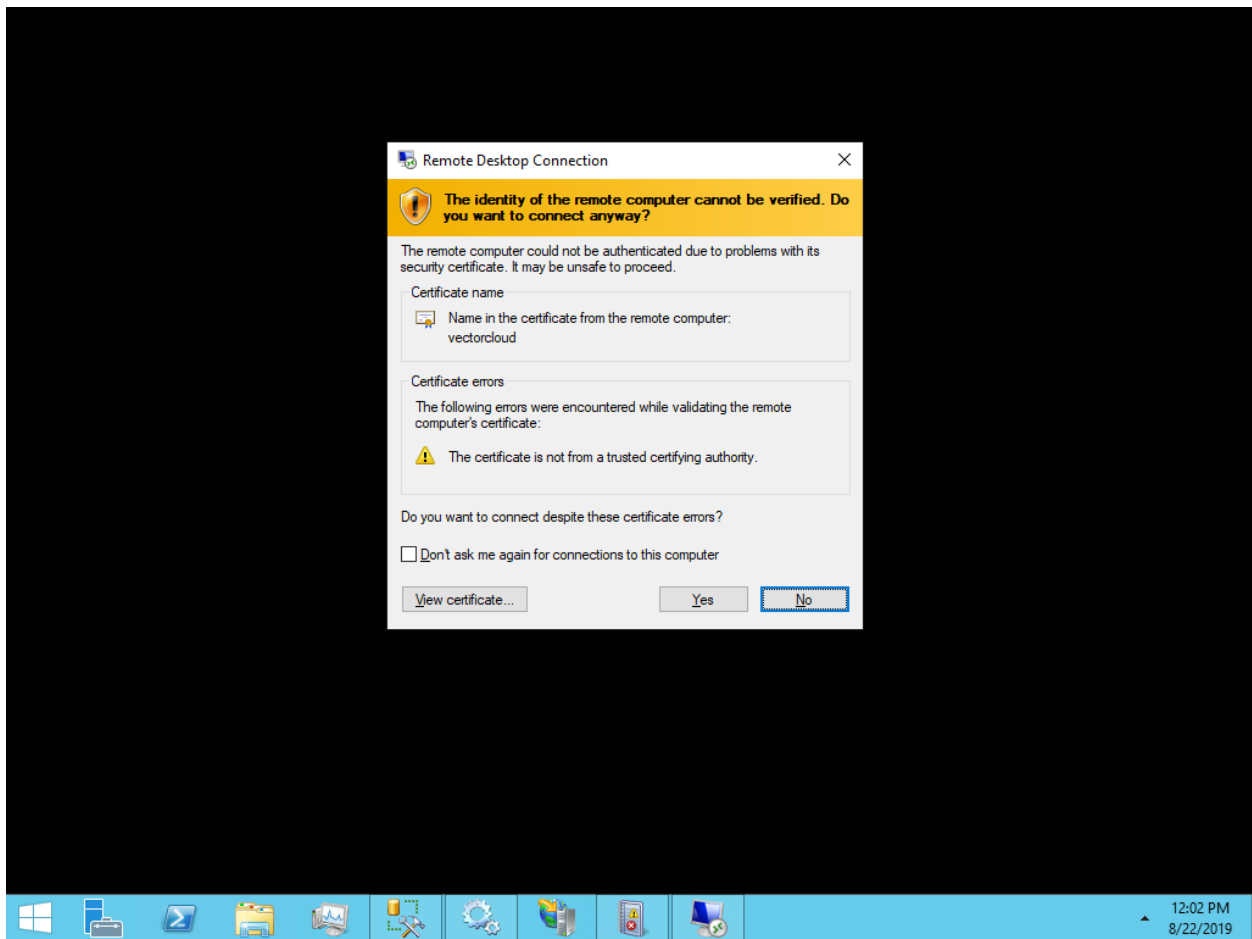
Remote Desktop Connection

The identity of the remote computer cannot be verified. Do you want to connect anyway?

The remote computer could not be authenticated due to problems with its security certificate. It may be unsafe to proceed.

Certificate name

Name in the certificate from the remote computer:
vectorcloud

Certificate errors

The following errors were encountered while validating the remote computer's certificate:

The certificate is not from a trusted certifying authority.

Do you want to connect despite these certificate errors?

Don't ask me again for connections to this computer

View certificate...

Yes

No

12:02 PM
8/22/2019